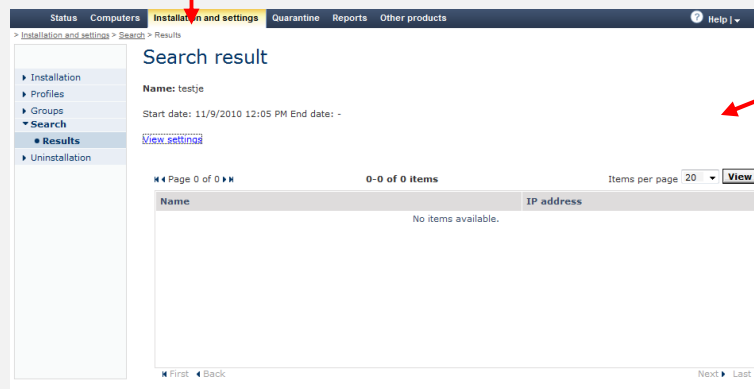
Status Computers Installation and settings Quarantine Reports Other products

Help |

> Installation and settings > Search > Results

Installation
Profiles
Groups
Search
Results
Uninstallation

Search result

Name: testje

Start date: 11/9/2010 12:05 PM End date: -

View settings

Page 0 of 0

0-0 of 0 items

Items per page 20 View

| Name | IP address |
|---|---|
| No items available. | |

First Back

Next Last